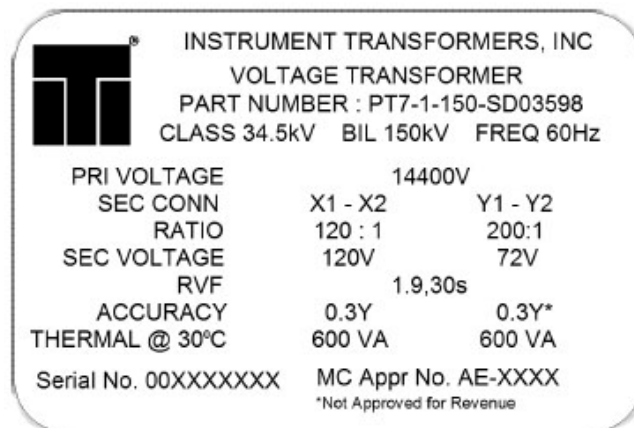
INSTRUMENT TRANSFORMERS, INC
VOLTAGE TRANSFORMER
PART NUMBER : PT7-1-150-SD03598
CLASS 34.5kV BIL 150kV FREQ 60Hz

| | | |
|---|---|---|
| PRI VOLTAGE | 14400V | |
| SEC CONN | X1 - X2 | Y1 - Y2 |
| RATIO | 120 : 1 | 200:1 |
| SEC VOLTAGE | 120V | 72V |
| RVF | 1.9,30s | |
| ACCURACY | 0.3Y | 0.3Y* |
| THERMAL @ 30ºC | 600 VA | 600 VA |

Serial No. 00XXXXXXX

MC Appr No. AE-XXXX
*Not Approved for Revenue